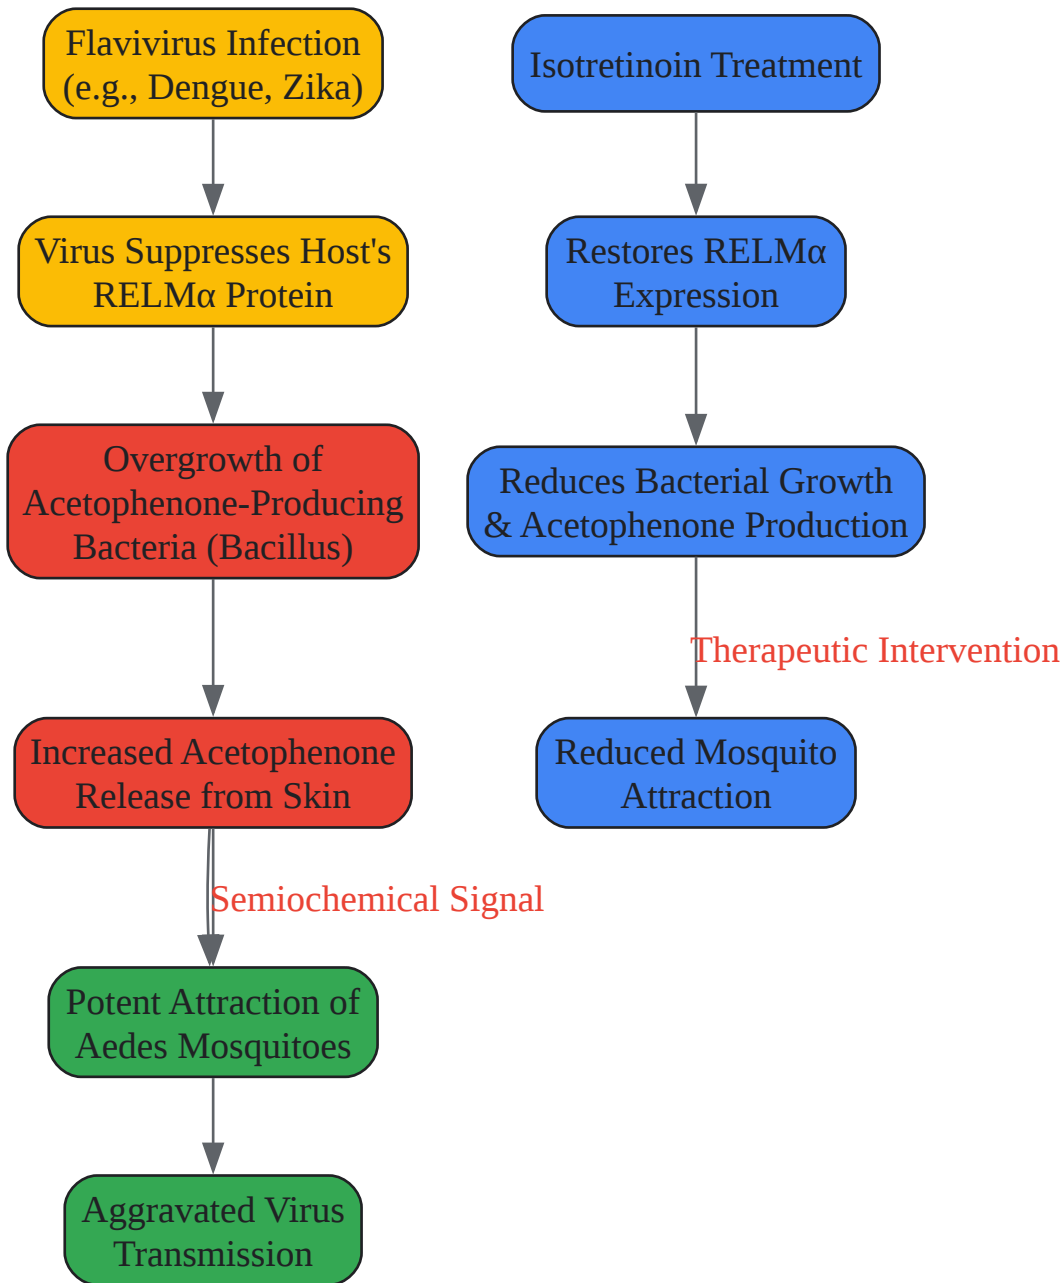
Flavivirus Infection (e.g., Dengue, Zika)

Virus Suppresses Host's RELMα Protein

Overgrowth of Acetophenone-Producing Bacteria (Bacillus)

Increased Acetophenone Release from Skin

Semiochemical Signal

Potent Attraction of Aedes Mosquitoes

Aggravated Virus Transmission

Isotretinoin Treatment

Restores RELMα Expression

Reduces Bacterial Growth & Acetophenone Production

Therapeutic Intervention

Reduced Mosquito Attraction